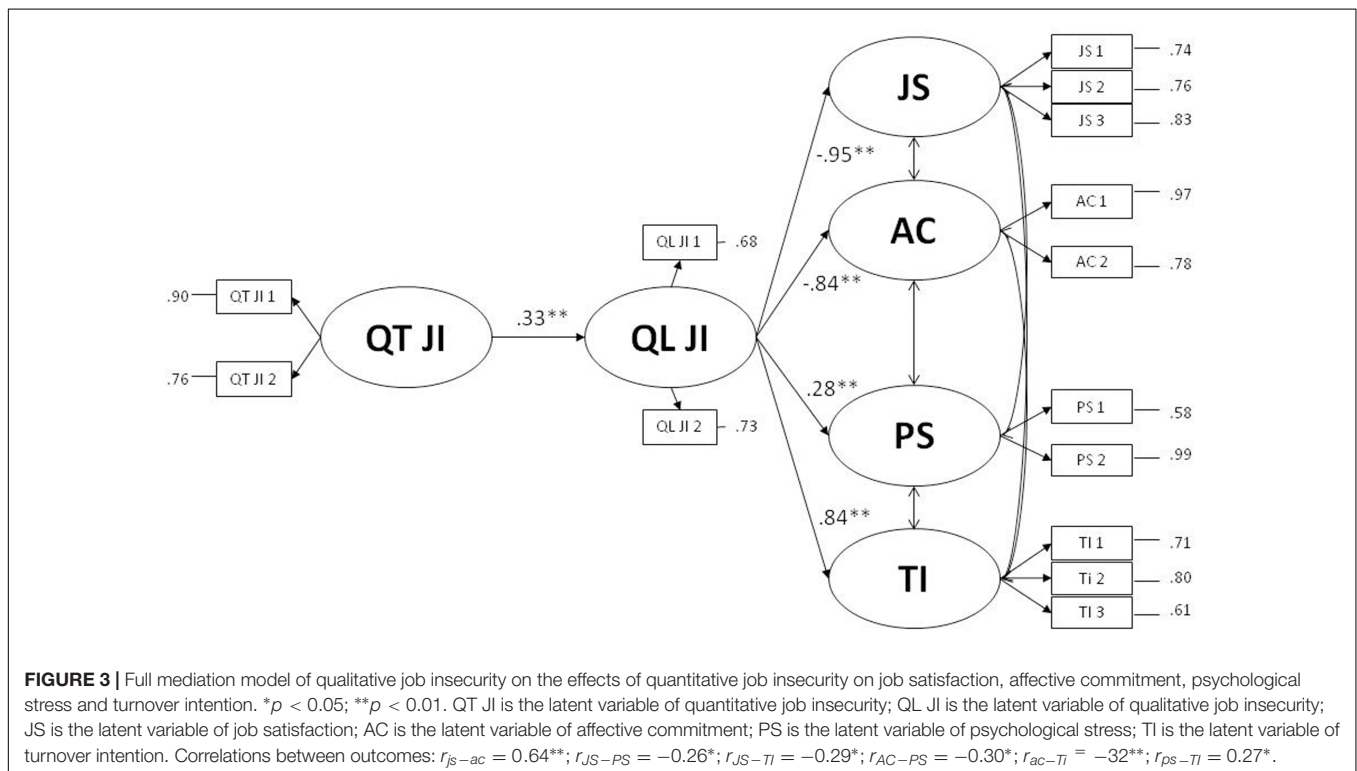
.90 QT JI 1
.76 QT JI 2
QT JI
.33**
QL JI 1 .68
QL JI
QL JI 2 .73
-.95**
-.84**
.28**
.84**
JS
AC
PS
TI
JS 1 .74
JS 2 .76
JS 3 .83
AC 1 .97
AC 2 .78
PS 1 .58
PS 2 .99
TI 1 .71
Ti 2 .80
TI 3 .61

**FIGURE 3 |** Full mediation model of qualitative job insecurity on the effects of quantitative job insecurity on job satisfaction, affective commitment, psychological stress and turnover intention. $^*p < 0.05$; $^{**}p < 0.01$. QT JI is the latent variable of quantitative job insecurity; QL JI is the latent variable of qualitative job insecurity; JS is the latent variable of job satisfaction; AC is the latent variable of affective commitment; PS is the latent variable of psychological stress; TI is the latent variable of turnover intention. Correlations between outcomes: $r_{js-ac} = 0.64^{**}$; $r_{JS-PS} = -0.26^*$; $r_{JS-TI} = -0.29^*$; $r_{AC-PS} = -0.30^*$; $r_{ac-Ti} = -32^{**}$; $r_{ps-TI} = 0.27^*$.